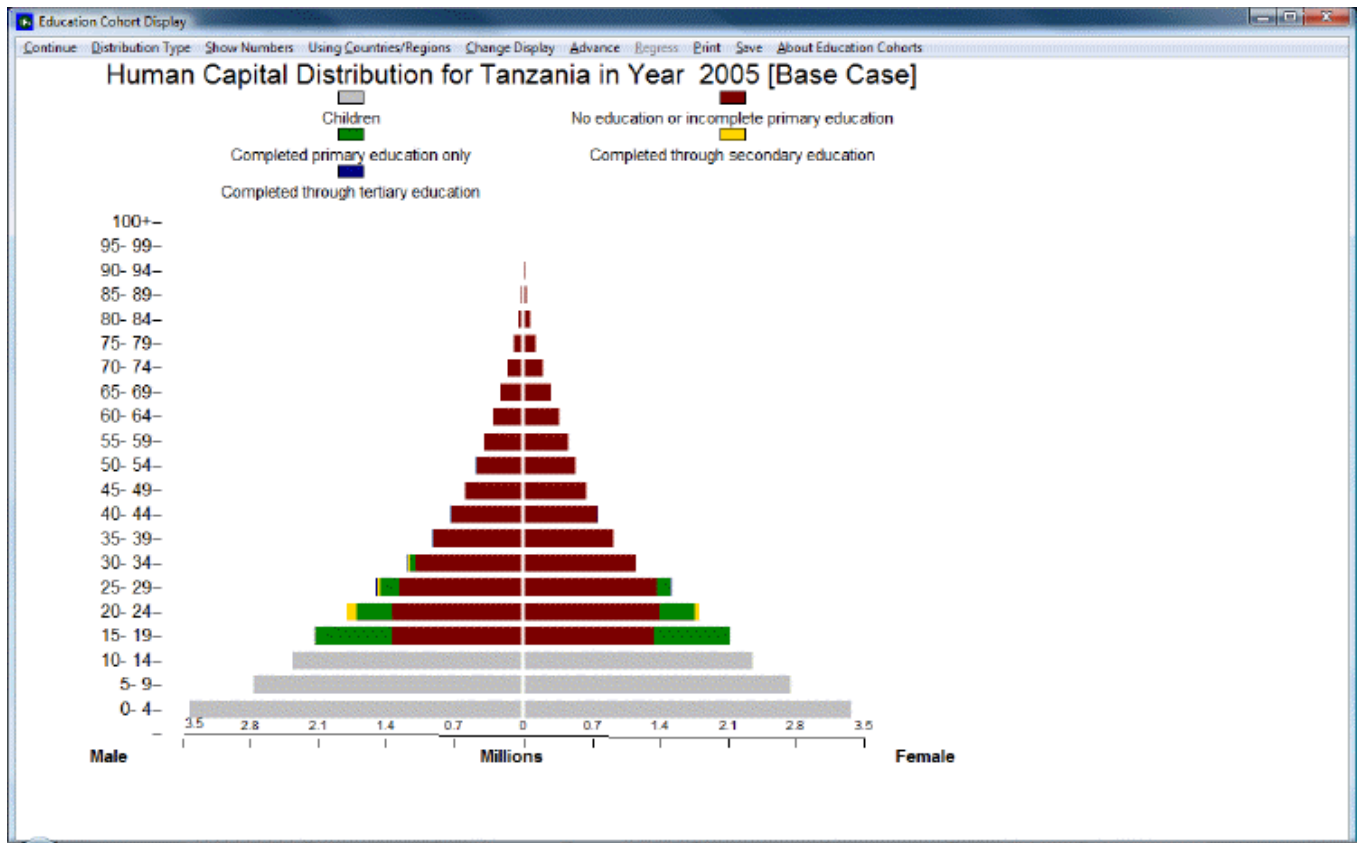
Education Cohort Display

Continue Distribution Type Show Numbers Using Countries/Regions Change Display Advance Regress Print Save About Education Cohorts

Human Capital Distribution for Tanzania in Year 2005 [Base Case]

Children
No education or incomplete primary education
Completed primary education only
Completed through secondary education
Completed through tertiary education

100+–
95- 99–
90- 94–
85- 89–
80- 84–
75- 79–
70- 74–
65- 69–
60- 64–
55- 59–
50- 54–
45- 49–
40- 44–
35- 39–
30- 34–
25- 29–
20- 24–
15- 19–
10- 14–
5- 9–
0- 4–

3.5 2.8 2.1 1.4 0.7 0 0.7 1.4 2.1 2.8 3.5

Male Millions Female